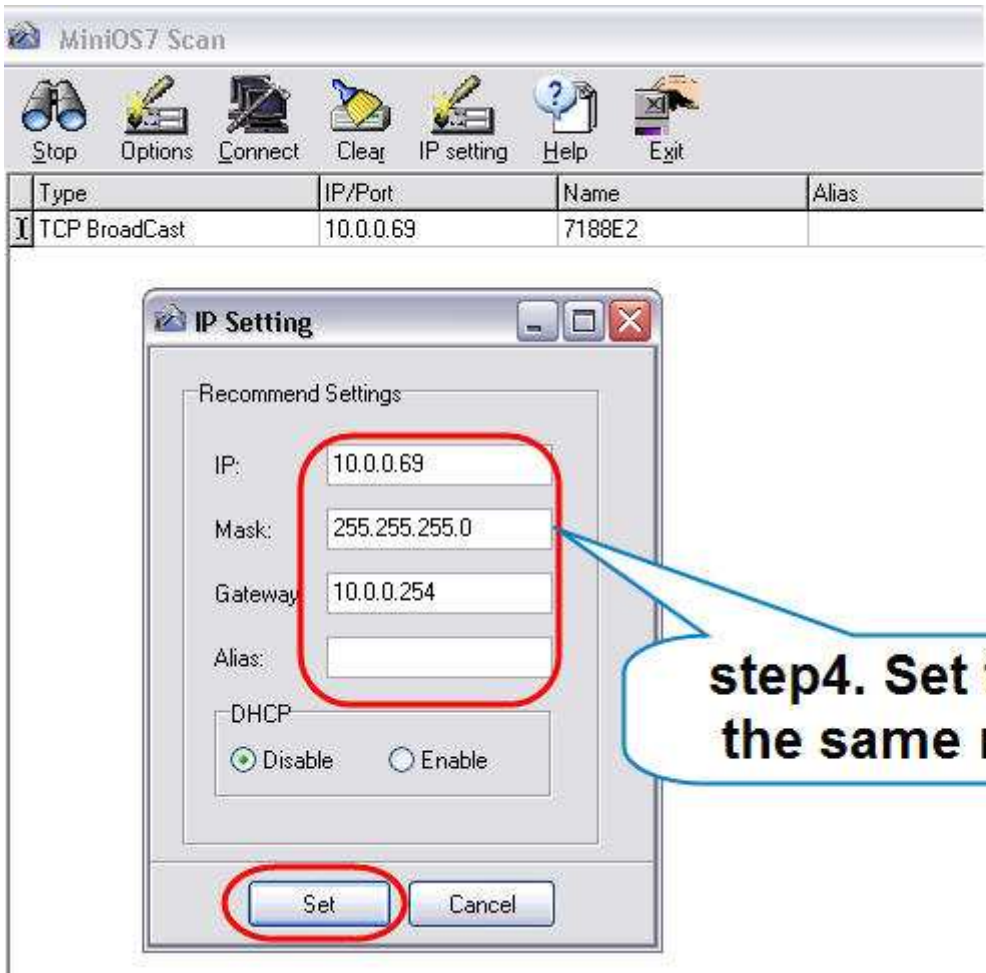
MiniOS7 Scan

Stop Options Connect Clear IP setting Help Exit

| Type | IP/Port | Name | Alias |
|---|---|---|---|
| TCP BroadCast | 10.0.0.69 | 7188E2 | |

IP Setting

Recommend Settings

IP: 10.0.0.69

Mask: 255.255.255.0

Gateway 10.0.0.254

Alias:

DHCP

Disable Enable

Set Cancel

step4. Set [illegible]
the same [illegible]